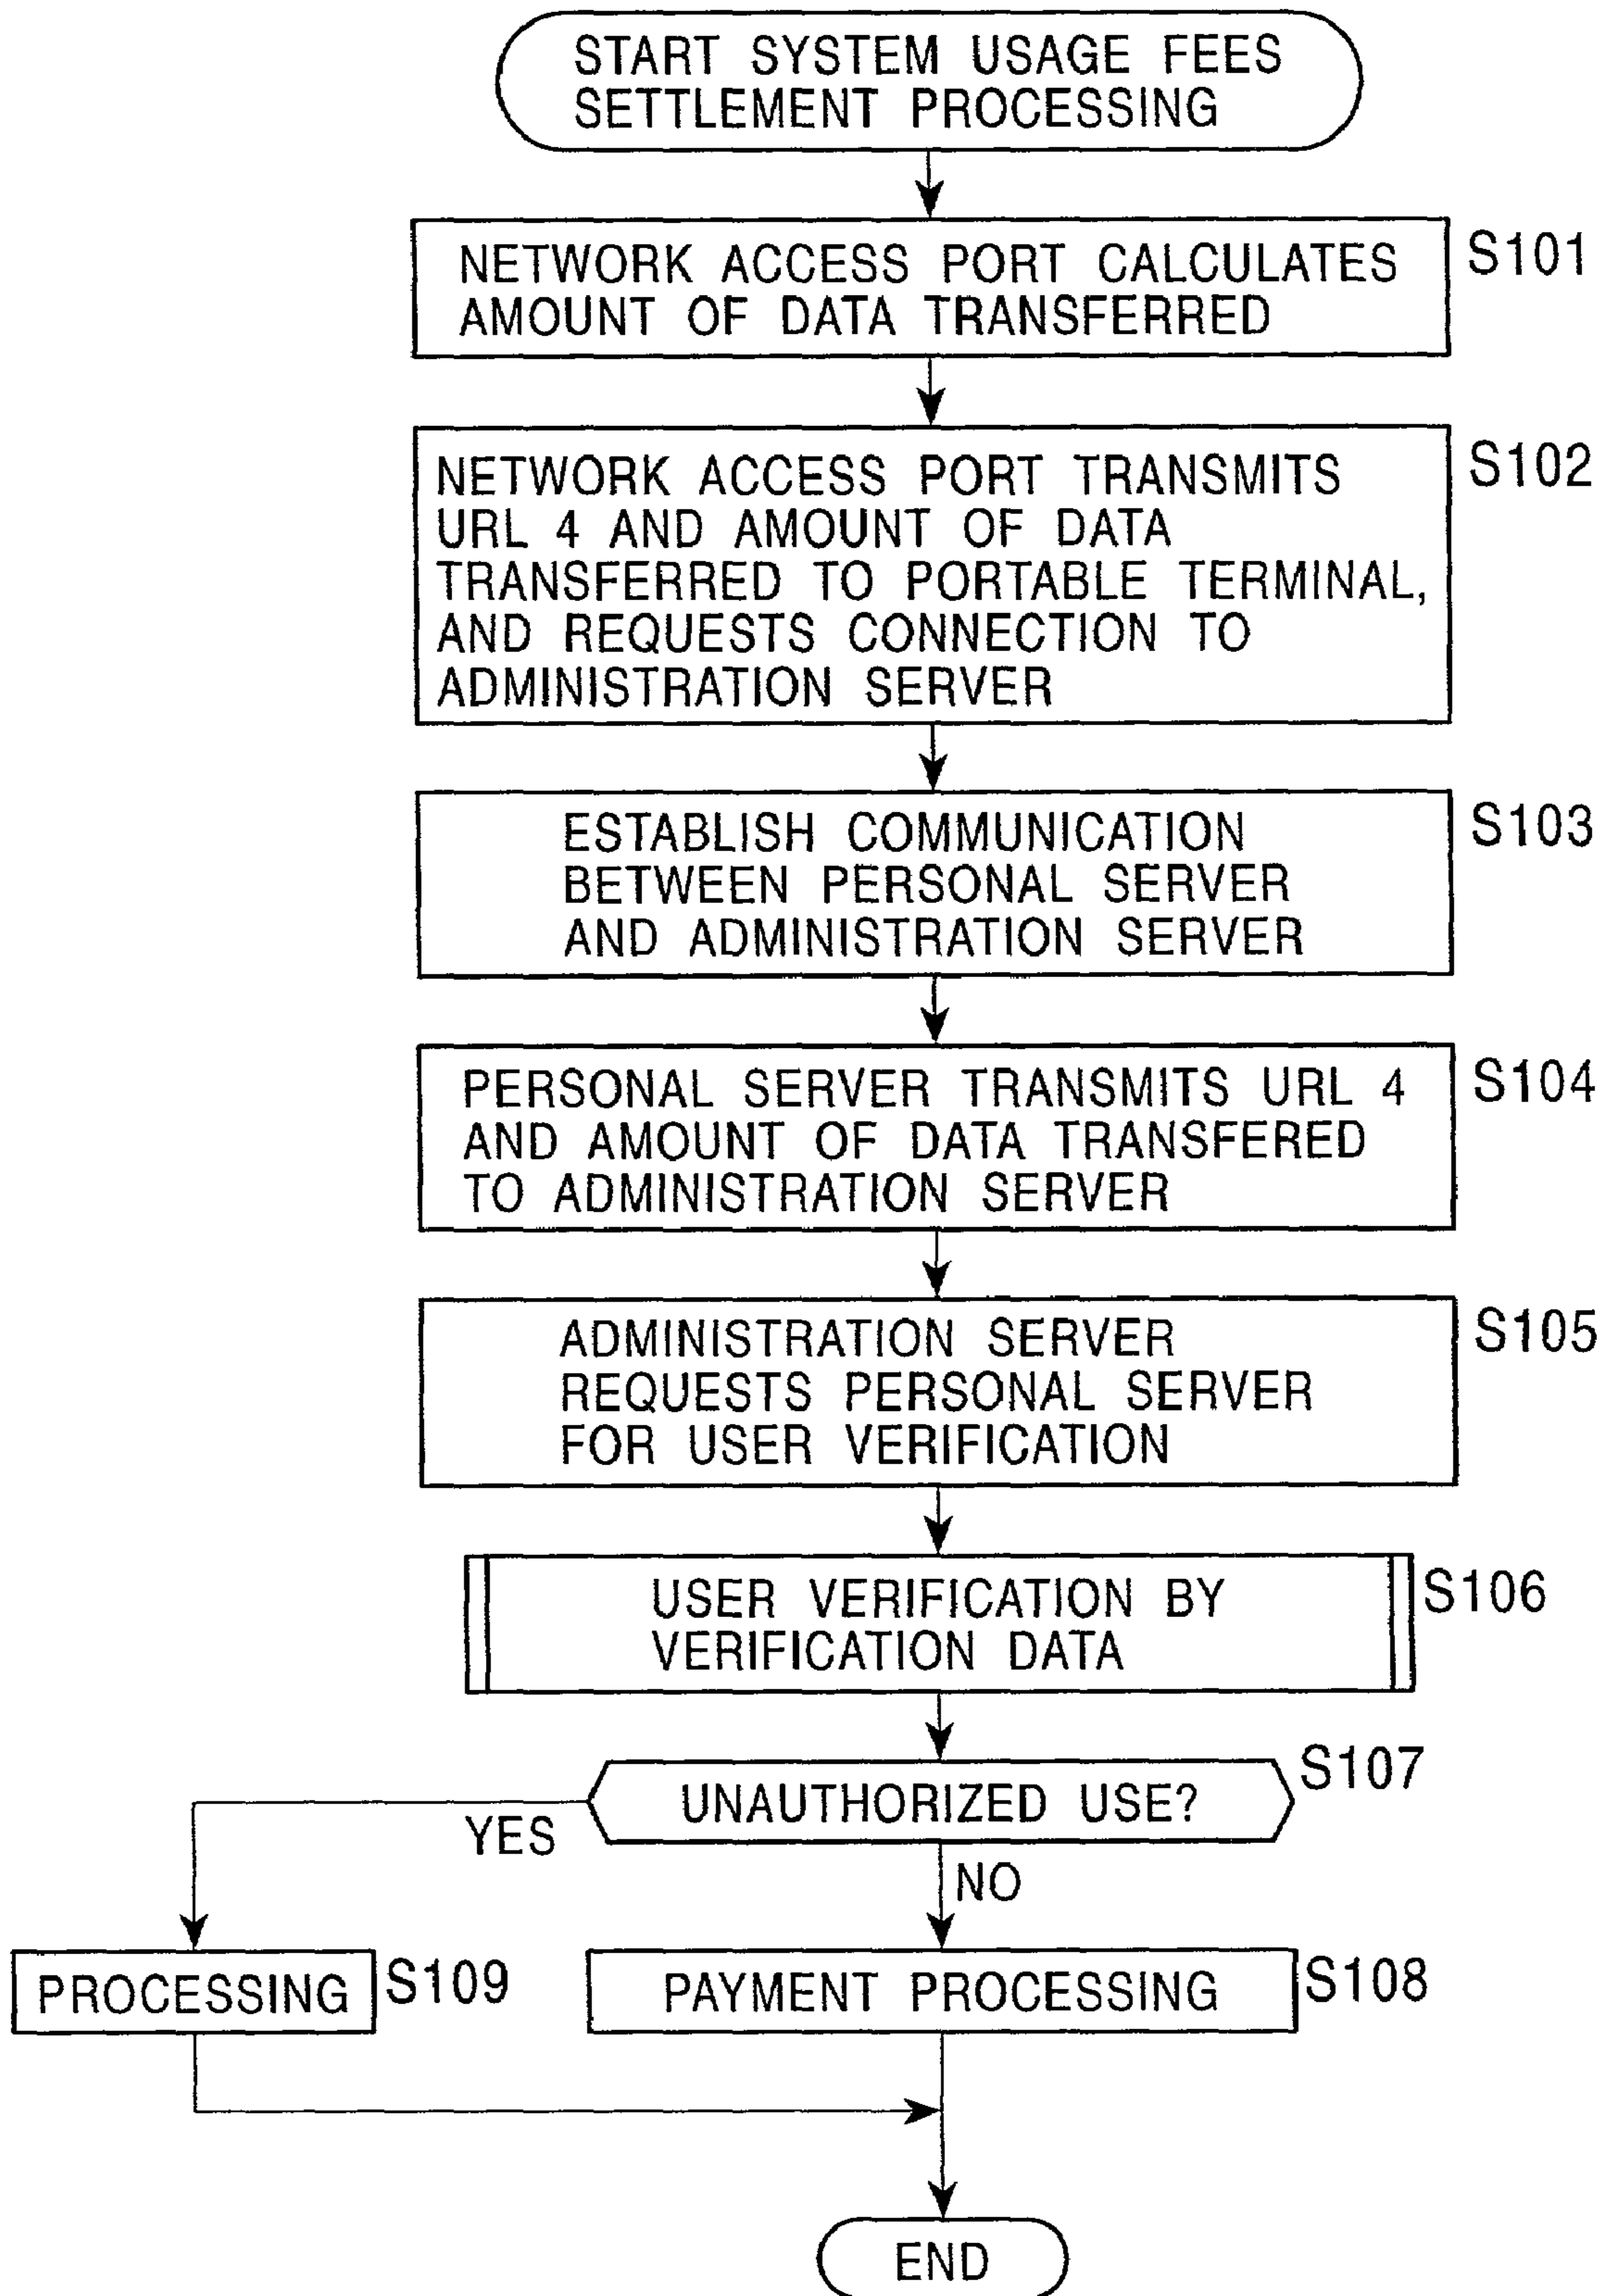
START SYSTEM USAGE FEES SETTLEMENT PROCESSING

NETWORK ACCESS PORT CALCULATES AMOUNT OF DATA TRANSFERRED

S101

NETWORK ACCESS PORT TRANSMITS URL 4 AND AMOUNT OF DATA TRANSFERRED TO PORTABLE TERMINAL, AND REQUESTS CONNECTION TO ADMINISTRATION SERVER

S102

ESTABLISH COMMUNICATION BETWEEN PERSONAL SERVER AND ADMINISTRATION SERVER

S103

PERSONAL SERVER TRANSMITS URL 4 AND AMOUNT OF DATA TRANSFERED TO ADMINISTRATION SERVER

S104

ADMINISTRATION SERVER REQUESTS PERSONAL SERVER FOR USER VERIFICATION

S105

USER VERIFICATION BY VERIFICATION DATA

S106

UNAUTHORIZED USE?

S107

YES

NO

PROCESSING

S109

PAYMENT PROCESSING

S108

END